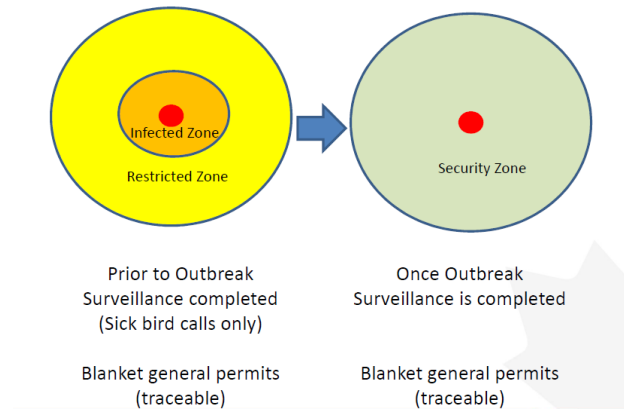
Infected Zone

Restricted Zone

Security Zone

Prior to Outbreak Surveillance completed (Sick bird calls only)

Blanket general permits (traceable)

Once Outbreak Surveillance is completed

Blanket general permits (traceable)